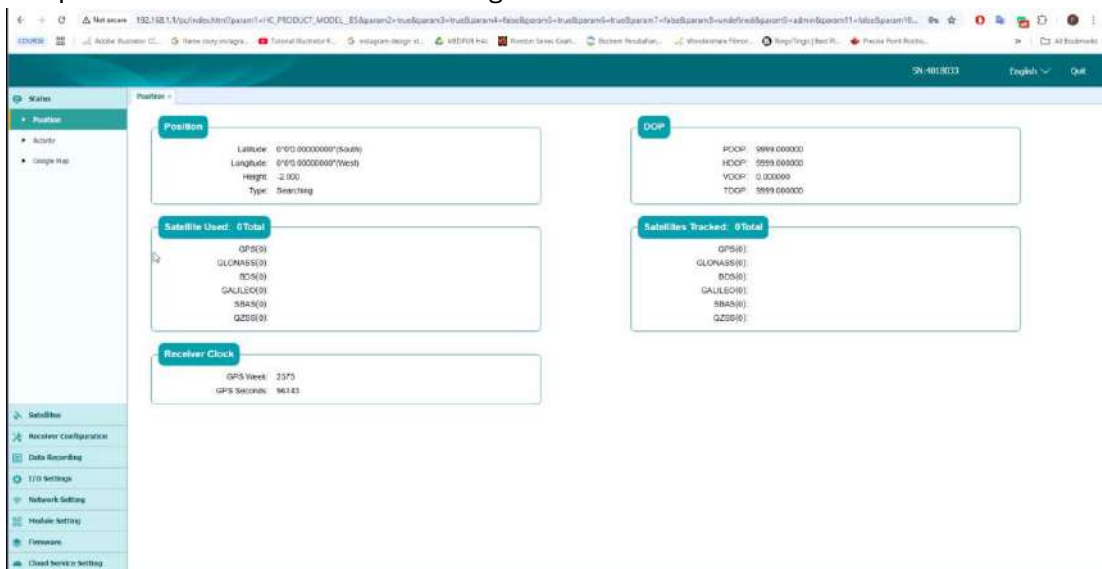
Not secure 192.168.1.1/pc/index.html?param1=HC_PRODUCT_MODEL_E5&param2=true&param3=true&param4=false&param5=true&param6=true&param7=false&param8=undefined&param9=admin&param11=false&param10...

All Bookmarks

SN:4018033 English Quit

Status
Position
Activity
Google Map

Position

Position
Latitude: 0°0'0.00000000"(South)
Longitude: 0°0'0.00000000"(West)
Height: -2.000
Type: Searching

DOP
PDOP: 9999.000000
HDOP: 9999.000000
VDOP: 0.000000
TDOP: 9999.000000

Satellite Used: 0Total
GPS(0):
GLONASS(0):
BDS(0):
GALILEO(0):
SBAS(0):
QZSS(0):

Satellites Tracked: 0Total
GPS(0):
GLONASS(0):
BDS(0):
GALILEO(0):
SBAS(0):
QZSS(0):

Receiver Clock
GPS Week: 2375
GPS Seconds: 96143

Satellites
Receiver Configuration
Data Recording
I/O Settings
Network Setting
Module Setting
Firmware
Cloud Service Setting